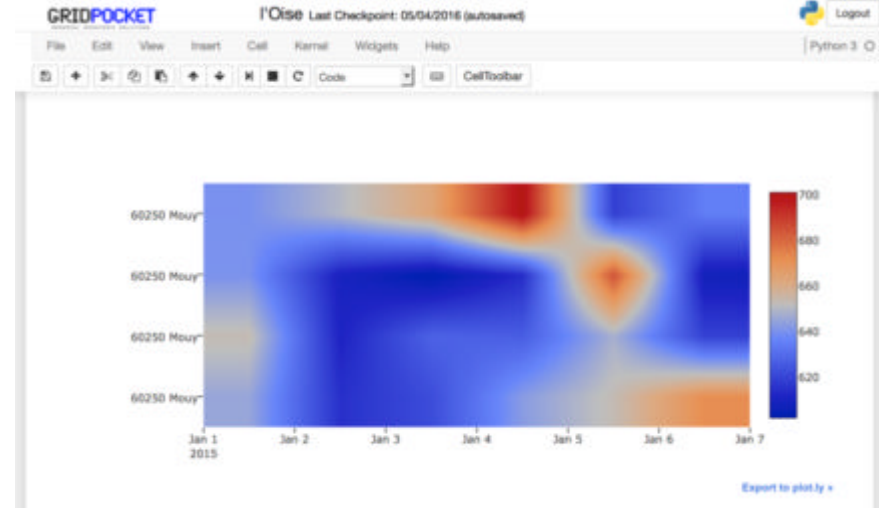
GRIDPOCKET l'Oise Last Checkpoint: 05/04/2016 (autosaved) Logout

File Edit View Insert Cell Kernel Widgets Help Python 3

Code CellToolbar

60250 Mouy
60250 Mouy
60250 Mouy
60250 Mouy

Jan 1 2015
Jan 2
Jan 3
Jan 4
Jan 5
Jan 6
Jan 7

700
680
660
640
620

Export to plot.ly »